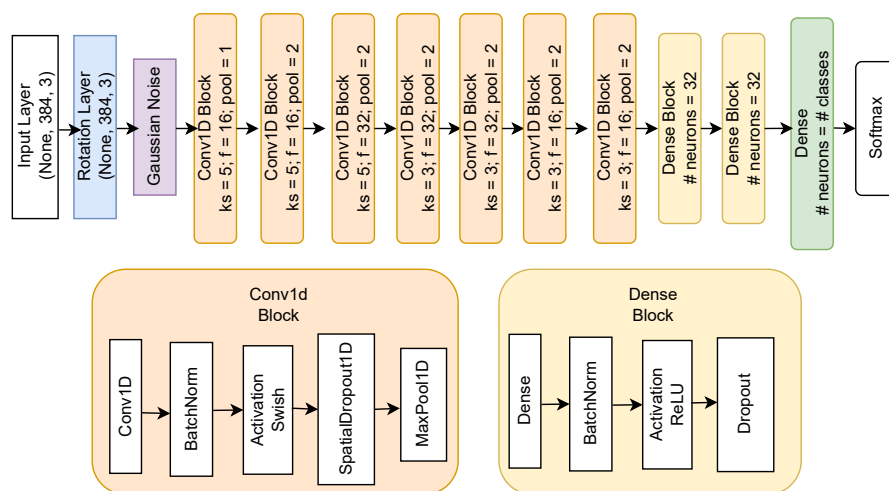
Input Layer
(None, 384, 3)

Rotation Layer
(None, 384, 3)

Gaussian Noise

Conv1D Block
ks = 5; f = 16; pool = 1

Conv1D Block
ks = 5; f = 16; pool = 2

Conv1D Block
ks = 5; f = 32; pool = 2

Conv1D Block
ks = 3; f = 32; pool = 2

Conv1D Block
ks = 3; f = 32; pool = 2

Conv1D Block
ks = 3; f = 16; pool = 2

Conv1D Block
ks = 3; f = 16; pool = 2

Dense Block
# neurons = 32

Dense Block
# neurons = 32

Dense
# neurons = # classes

Softmax

Conv1d
Block

Conv1D

BatchNorm

Activation
Swish

SpatialDropout1D

MaxPool1D

Dense
Block

Dense

BatchNorm

Activation
ReLU

Dropout